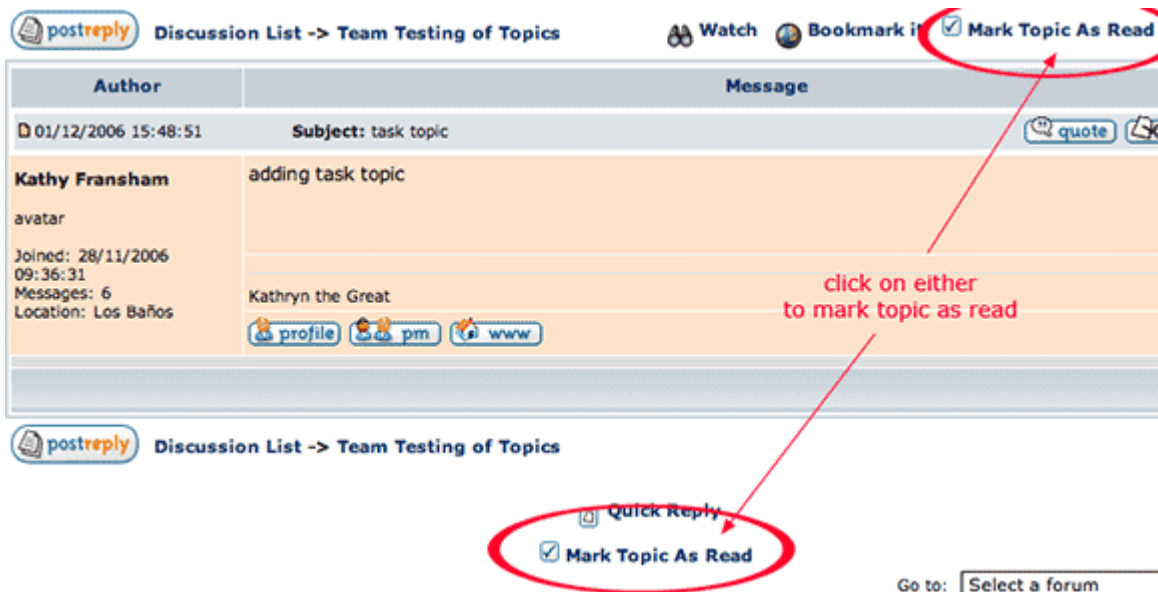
postreply Discussion List -> Team Testing of Topics

Watch Bookmark it Mark Topic As Read

| Author | Message |
|---|---|
| 01/12/2006 15:48:51 | Subject: task topic quote |
| Kathy Fransham<br>avatar<br>Joined: 28/11/2006 09:36:31<br>Messages: 6<br>Location: Los Baños | adding task topic<br><br>Kathryn the Great<br>profile pm www |

click on either
to mark topic as read

postreply Discussion List -> Team Testing of Topics

Quick Reply

Mark Topic As Read

Go to: Select a forum